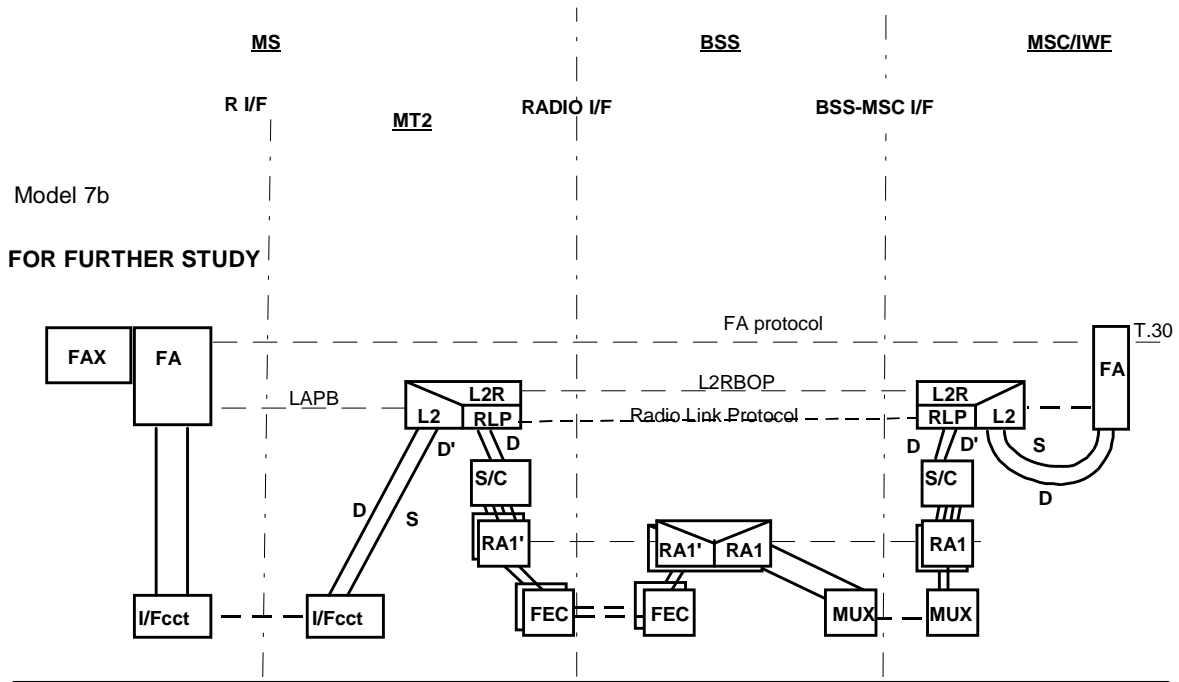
MS

BSS

MSC/IWF

R I/F

MT2

RADIO I/F

BSS-MSC I/F

Model 7b

FOR FURTHER STUDY

FA protocol

T.30

FAX

FA

LAPB

L2R

L2RBOP

L2R

FA

L2

RLP

Radio Link Protocol

RLP

L2

D'

D

D

D'

S

D

S/C

S/C

D

D

S

RA1'

RA1'

RA1

RA1

I/Fcct

I/Fcct

FEC

FEC

MUX

MUX